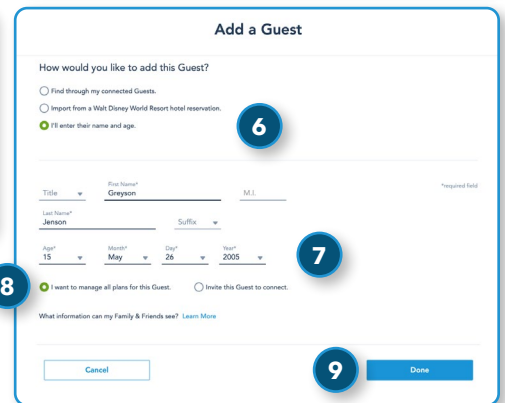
Add a Guest

How would you like to add this Guest?

Find through my connected Guests.

Import from a Walt Disney World Resort hotel reservation.

I'll enter their name and age.

6

Title

First Name*
Greyson

M.I.

*required field

Last Name*
Jenson

Suffix

Age*
15

Month*
May

Day*
26

Year*
2005

7

8

I want to manage all plans for this Guest.

Invite this Guest to connect.

What information can my Family & Friends see? Learn More

Cancel

9

Done